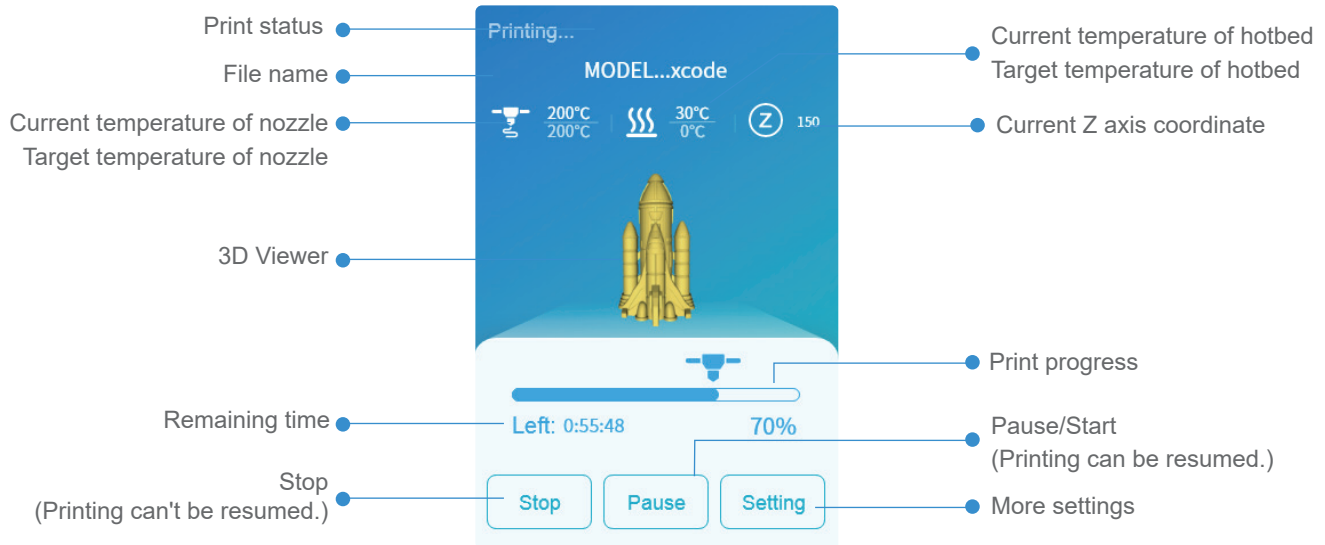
Print status

Printing...

Current temperature of hotbed
Target temperature of hotbed

File name

MODEL...xcode

Current temperature of nozzle
Target temperature of nozzle

200°C
200°C

30°C
0°C

Z 150

Current Z axis coordinate

3D Viewer

Print progress

Remaining time

Left: 0:55:48

70%

Pause/Start
(Printing can be resumed.)

Stop
(Printing can't be resumed.)

Stop

Pause

Setting

More settings